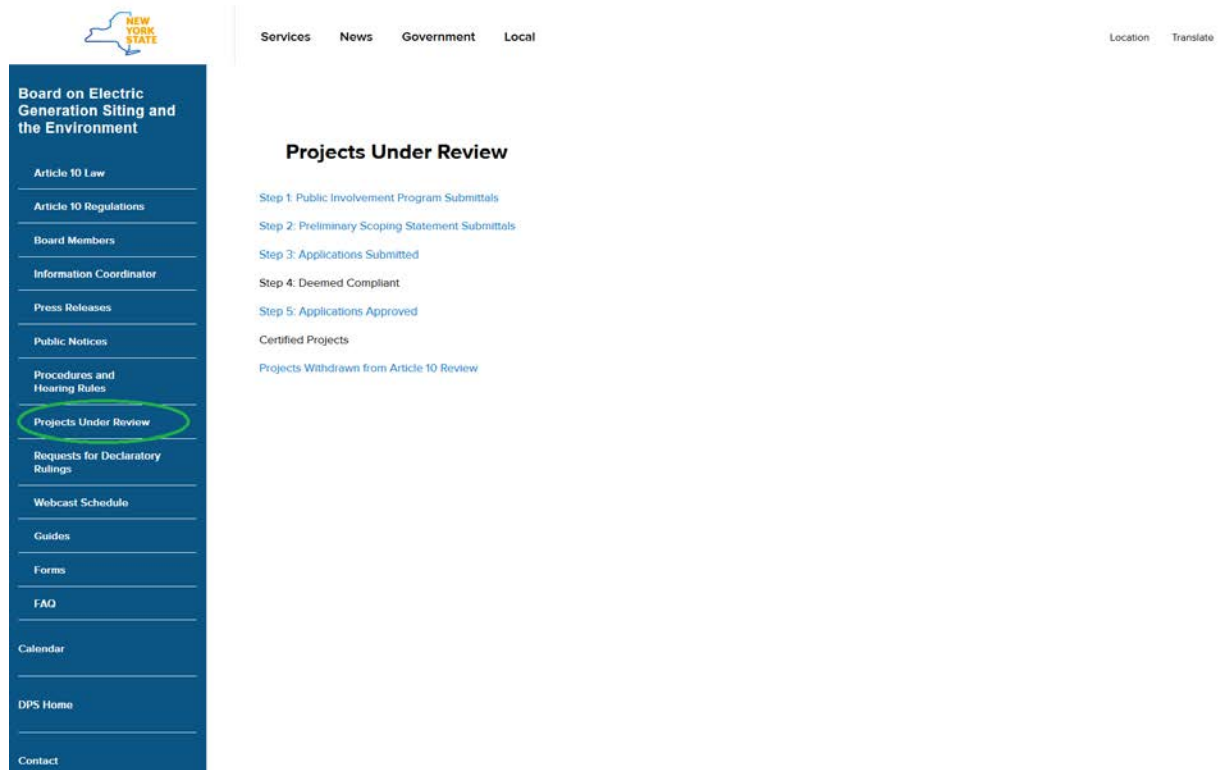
NEW YORK STATE

Services News Government Local

Location Translate

Board on Electric Generation Siting and the Environment

Article 10 Law

Article 10 Regulations

Board Members

Information Coordinator

Press Releases

Public Notices

Procedures and Hearing Rules

Projects Under Review

Requests for Declaratory Rulings

Webcast Schedule

Guides

Forms

FAQ

Calendar

DPS Home

Contact

Projects Under Review

Step 1: Public Involvement Program Submittals

Step 2: Preliminary Scoping Statement Submittals

Step 3: Applications Submitted

Step 4: Deemed Compliant

Step 5: Applications Approved

Certified Projects

Projects Withdrawn from Article 10 Review